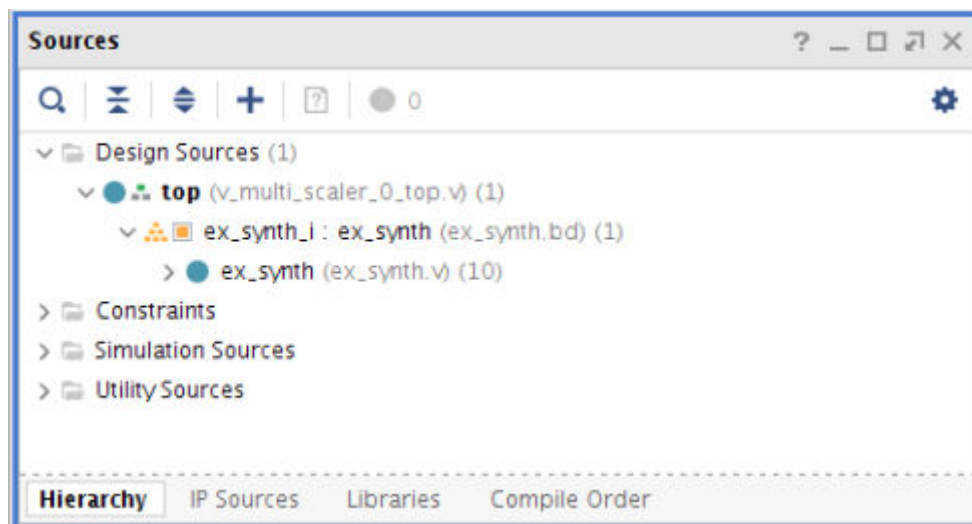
Sources ? _ □ ⇗ ✕

0

Design Sources (1)
top (v_multi_scaler_0_top.v) (1)
ex_synth_i : ex_synth (ex_synth.bd) (1)
ex_synth (ex_synth.v) (10)
Constraints
Simulation Sources
Utility Sources

Hierarchy IP Sources Libraries Compile Order